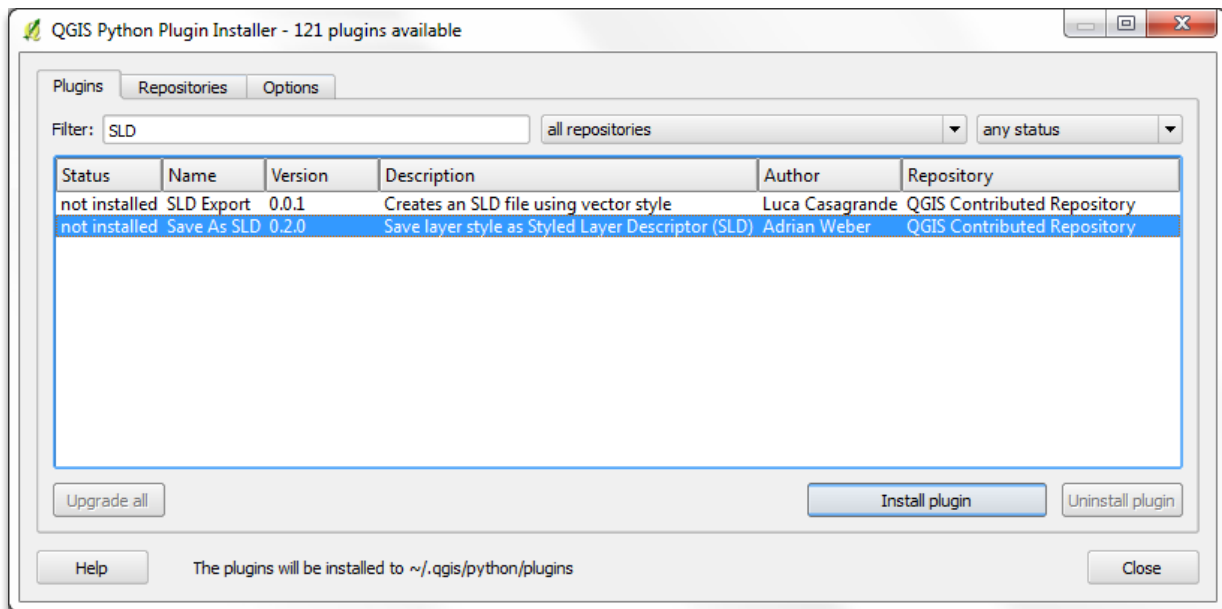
QGIS Python Plugin Installer - 121 plugins available

Plugins | Repositories | Options

Filter: SLD | all repositories | any status

| Status | Name | Version | Description | Author | Repository |
|---|---|---|---|---|---|
| not installed | SLD Export | 0.0.1 | Creates an SLD file using vector style | Luca Casagrande | QGIS Contributed Repository |
| not installed | Save As SLD | 0.2.0 | Save layer style as Styled Layer Descriptor (SLD) | Adrian Weber | QGIS Contributed Repository |

Upgrade all | Install plugin | Uninstall plugin

Help | The plugins will be installed to ~/.qgis/python/plugins | Close